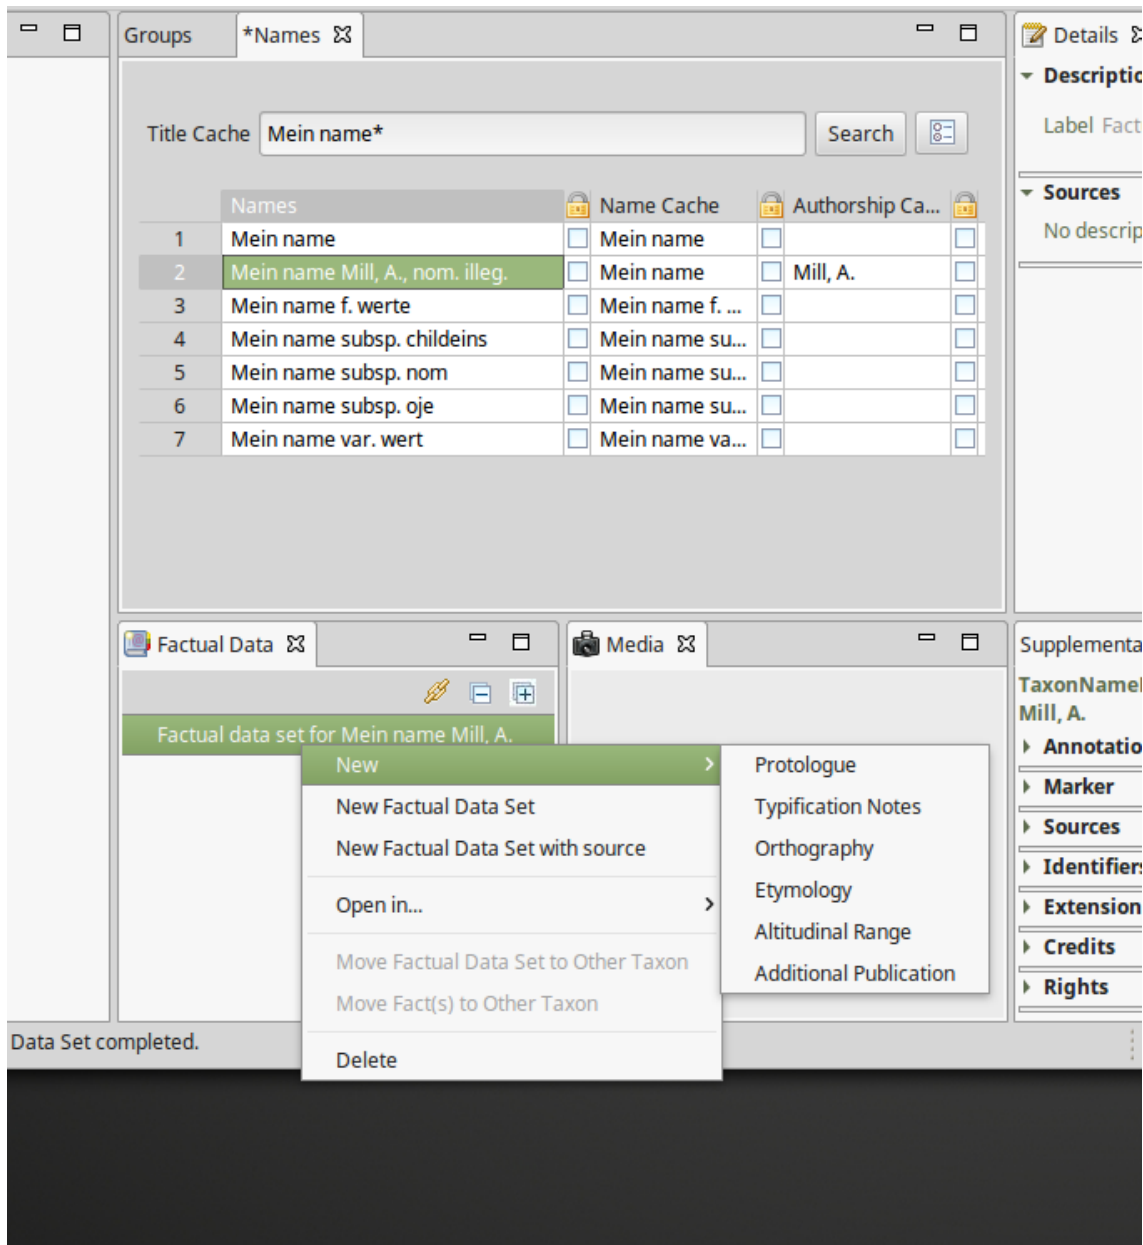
Groups *Names

Title Cache Mein name* Search

| | Names | | Name Cache | | Authorship Ca... | |
|---|---|---|---|---|---|---|
| 1 | Mein name | | Mein name | | | |
| 2 | Mein name Mill, A., nom. illeg. | | Mein name | | Mill, A. | |
| 3 | Mein name f. werte | | Mein name f. ... | | | |
| 4 | Mein name subsp. childeins | | Mein name su... | | | |
| 5 | Mein name subsp. nom | | Mein name su... | | | |
| 6 | Mein name subsp. oje | | Mein name su... | | | |
| 7 | Mein name var. wert | | Mein name va... | | | |

Details
Descriptio
Label Fact
Sources
No descrip

Factual Data
Factual data set for Mein name Mill, A.
New
New Factual Data Set
New Factual Data Set with source
Open in...
Move Factual Data Set to Other Taxon
Move Fact(s) to Other Taxon
Delete

Protologue
Typification Notes
Orthography
Etymology
Altitudinal Range
Additional Publication

Media

Supplementa
TaxonName
Mill, A.
Annotatio
Marker
Sources
Identifier
Extension
Credits
Rights

Data Set completed.